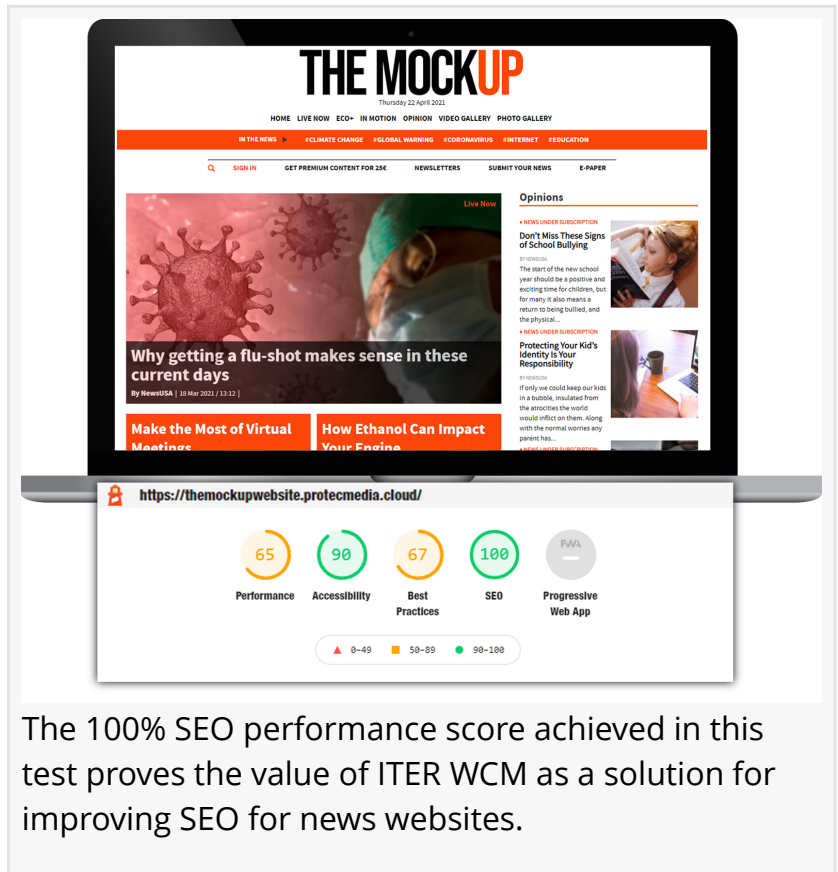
THE MOCKUP

Thursday 22 April 2021

HOME LIVE NOW ECO+ IN MOTION OPINION VIDEO GALLERY PHOTO GALLERY

IN THE NEWS ▶ #CLIMATE CHANGE #GLOBAL WARNING #CORONAVIRUS #INTERNET #EDUCATION

SIGN IN GET PREMIUM CONTENT FOR 25€ NEWSLETTERS SUBMIT YOUR NEWS E-PAPER

Live Now

Why getting a flu-shot makes sense in these current days

By NewsUSA | 18 Mar 2021 | 13:12 |

Make the Most of Virtual Meetings

How Ethanol Can Impact Your Engine

Opinions

• NEWS UNDER SUBSCRIPTION

Don't Miss These Signs of School Bullying

BY NEWSUSA

The start of the new school year should be a positive and exciting time for children, but for many it also means a return to being bullied, and the physical...

• NEWS UNDER SUBSCRIPTION

Protecting Your Kid's Identity Is Your Responsibility

BY NEWSUSA

If only we could keep our kids in a bubble, insulated from the atrocities the world would inflict on them. Along with the normal worries any parent has...

• NEWS UNDER SUBSCRIPTION

https://themockupwebsite.protecmedia.cloud/

65 Performance

90 Accessibility

67 Best Practices

100 SEO

PWA Progressive Web App

▲ 0-49 ■ 50-89 ● 90-100

The 100% SEO performance score achieved in this test proves the value of ITER WCM as a solution for improving SEO for news websites.